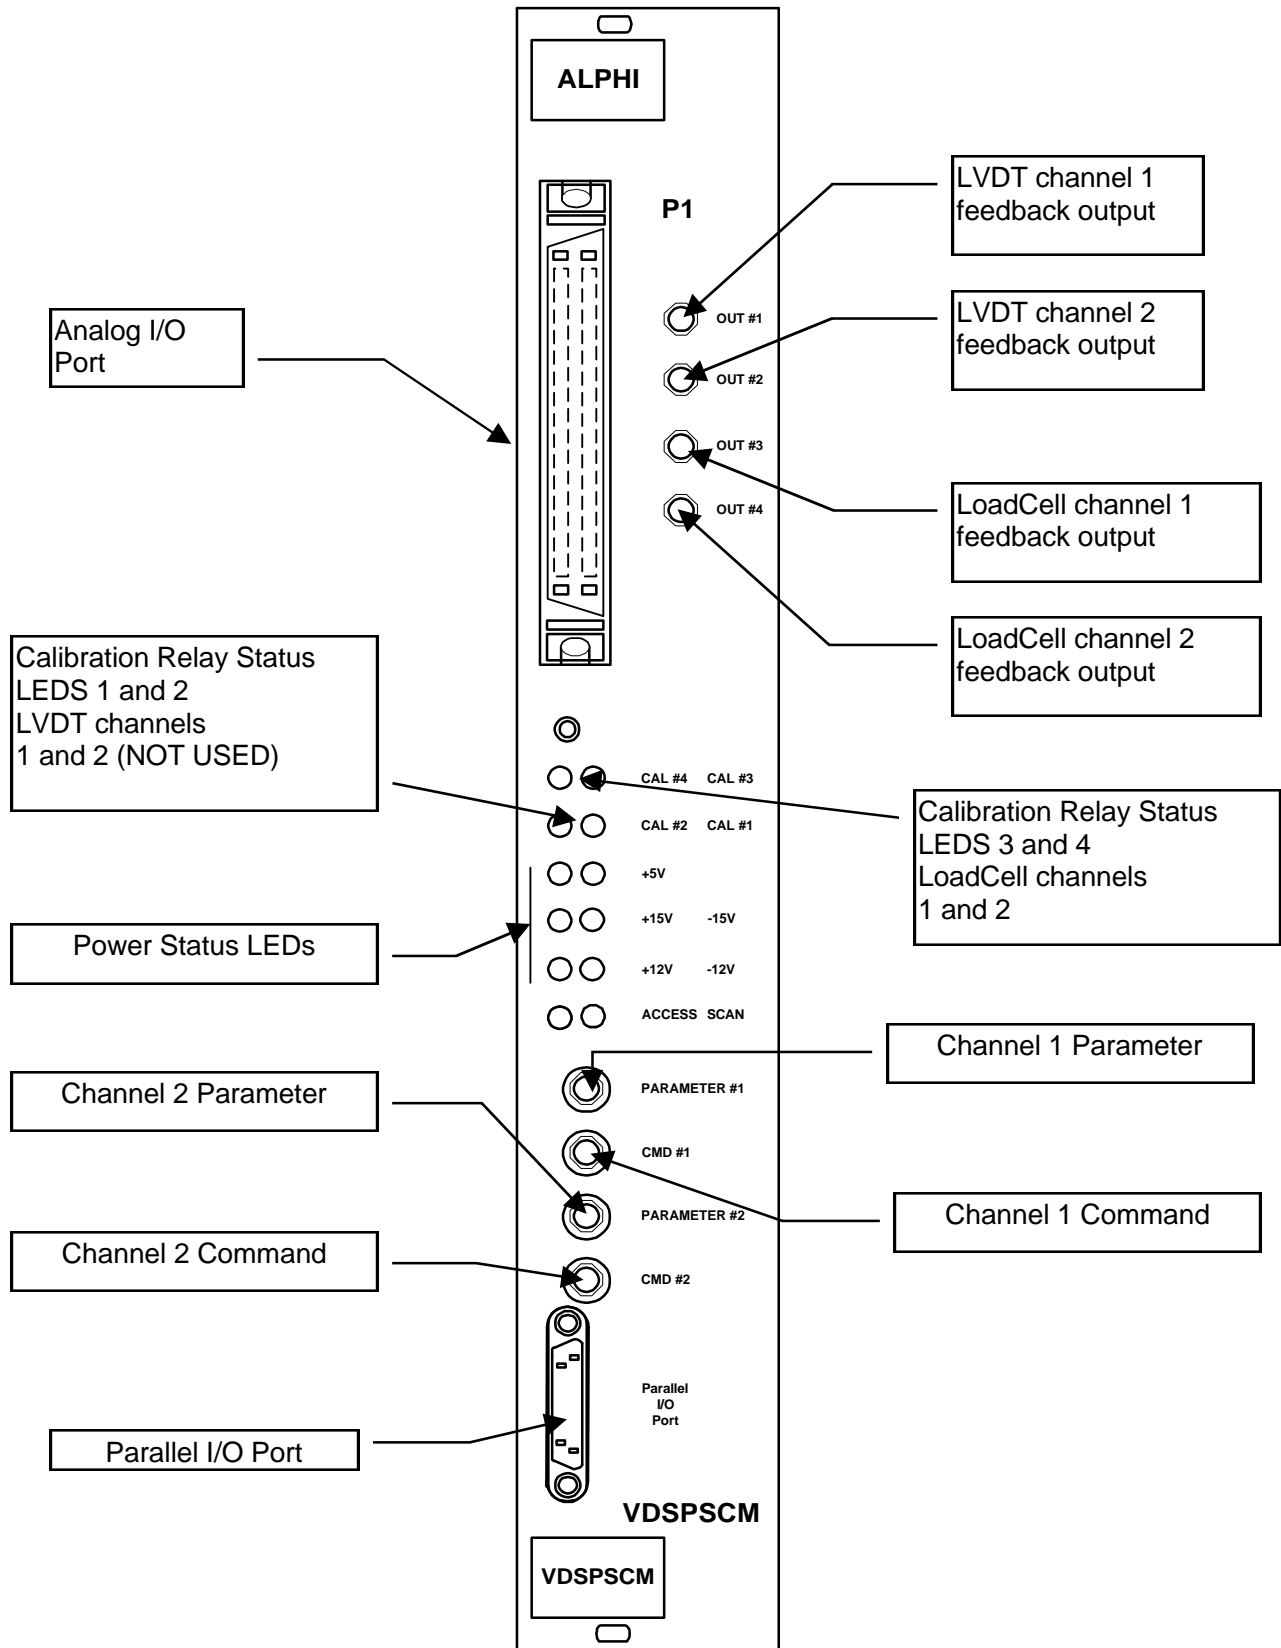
ALPHI

P1

LVDT channel 1 feedback output

Analog I/O Port

OUT #1

LVDT channel 2 feedback output

OUT #2

OUT #3

OUT #4

LoadCell channel 1 feedback output

LoadCell channel 2 feedback output

Calibration Relay Status LEDS 1 and 2 LVDT channels 1 and 2 (NOT USED)

CAL #4 CAL #3

CAL #2 CAL #1

Calibration Relay Status LEDS 3 and 4 LoadCell channels 1 and 2

+5V

+15V -15V

Power Status LEDs

+12V -12V

ACCESS SCAN

Channel 1 Parameter

Channel 2 Parameter

PARAMETER #1

CMD #1

PARAMETER #2

Channel 1 Command

Channel 2 Command

CMD #2

Parallel I/O Port

Parallel I/O Port

VDSPSCM

VDSPSCM